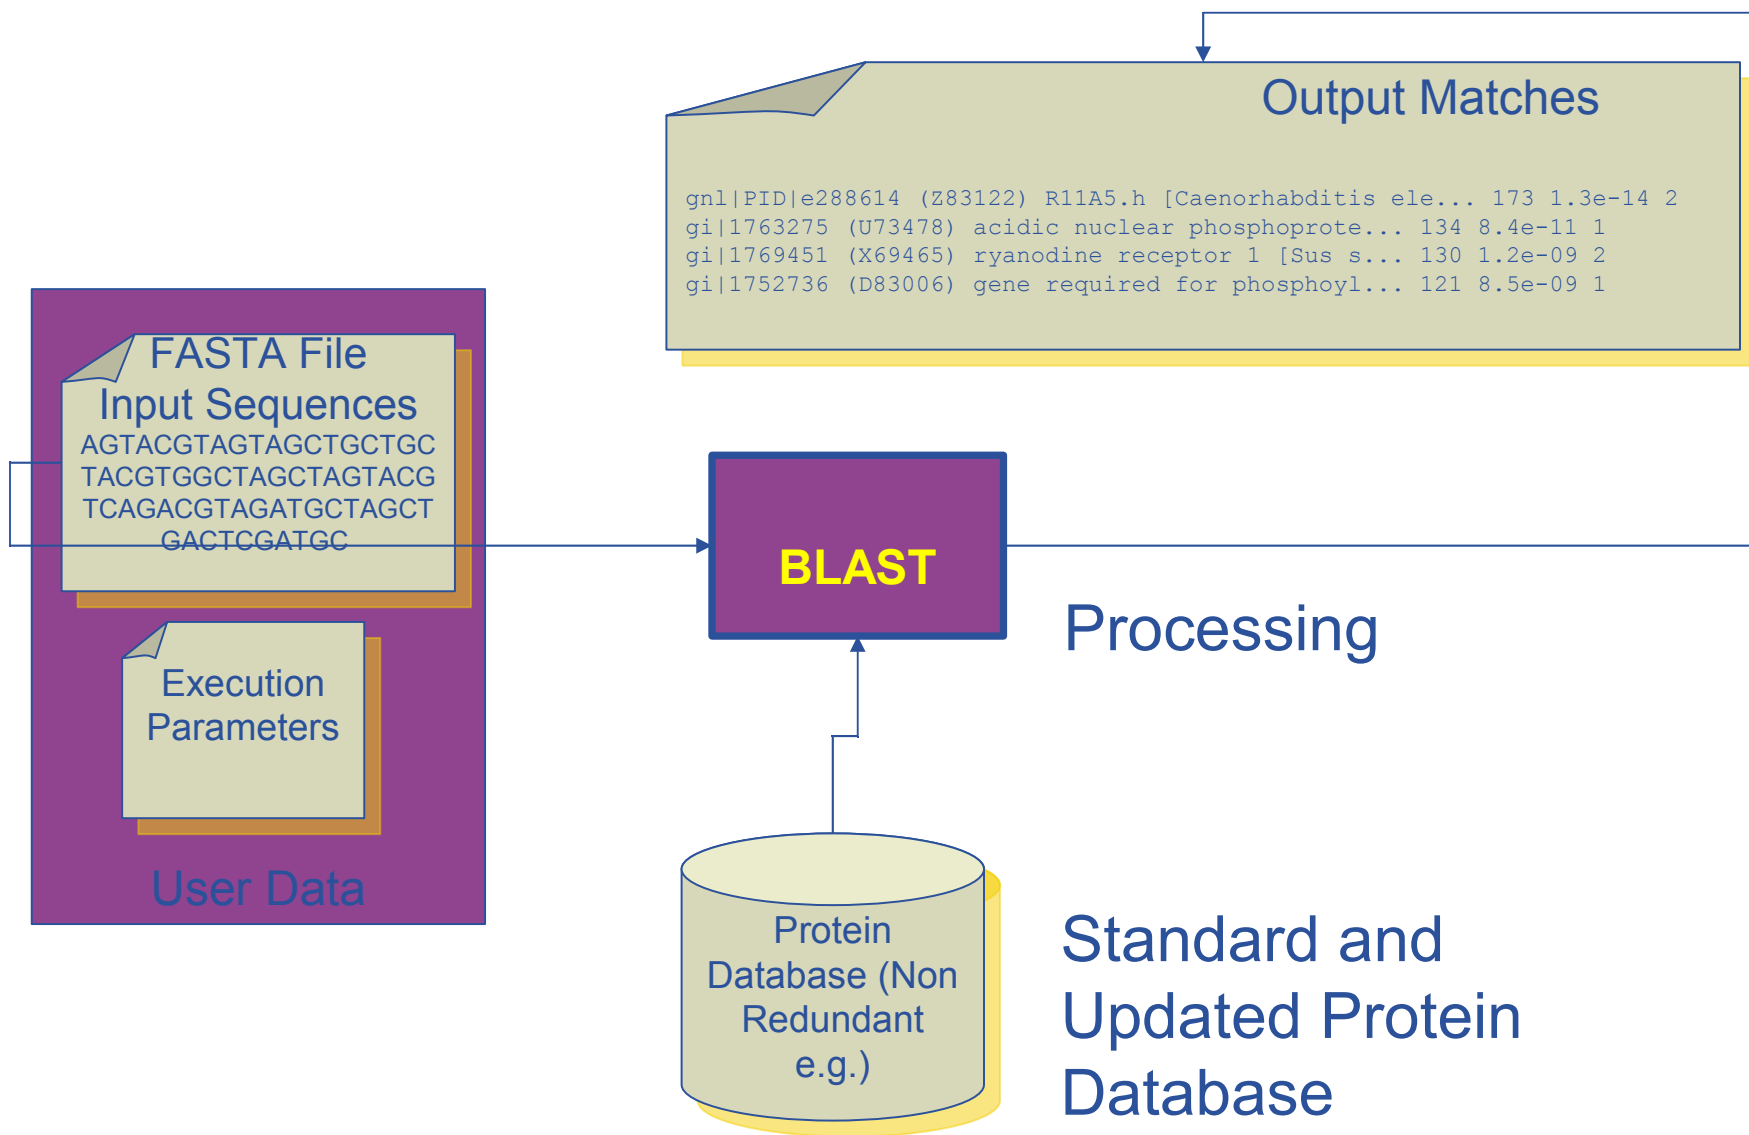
Output Matches

gnl|PID|e288614 (Z83122) R11A5.h [Caenorhabditis ele... 173 1.3e-14 2
gi|1763275 (U73478) acidic nuclear phosphoprote... 134 8.4e-11 1
gi|1769451 (X69465) ryanodine receptor 1 [Sus s... 130 1.2e-09 2
gi|1752736 (D83006) gene required for phosphoyl... 121 8.5e-09 1

FASTA File
Input Sequences
AGTACGTAGTAGCTGCTGC
TACGTGGCTAGCTAGTACG
TCAGACGTAGATGCTAGCT
GACTCGATGC

Execution Parameters

User Data

BLAST

Processing

Protein Database (Non Redundant e.g.)

Standard and Updated Protein Database